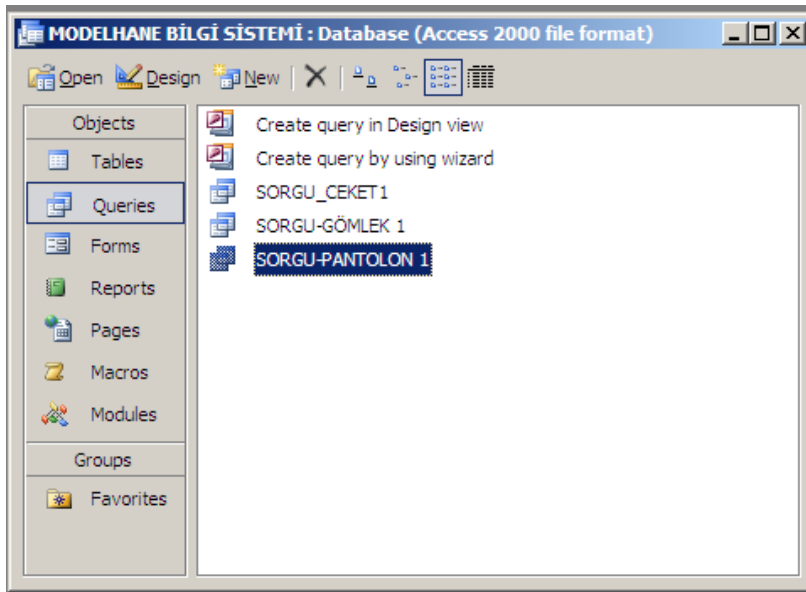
MODELHANE BİLGİ SİSTEMİ : Database (Access 2000 file format)

Open Design New

Objects
Tables
Queries
Forms
Reports
Pages
Macros
Modules
Groups
Favorites

Create query in Design view
Create query by using wizard
SORGU_CEKET1
SORGU-GÖMLEK 1
SORGU-PANTOLON 1